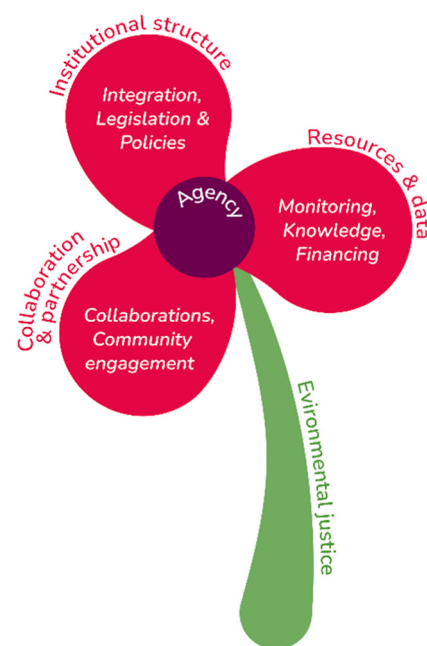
Institutional structure

Integration, Legislation & Policies

Resources & data

Monitoring, Knowledge, Financing

Agency

Collaboration & partnership

Collaborations, Community engagement

Evironmental justice